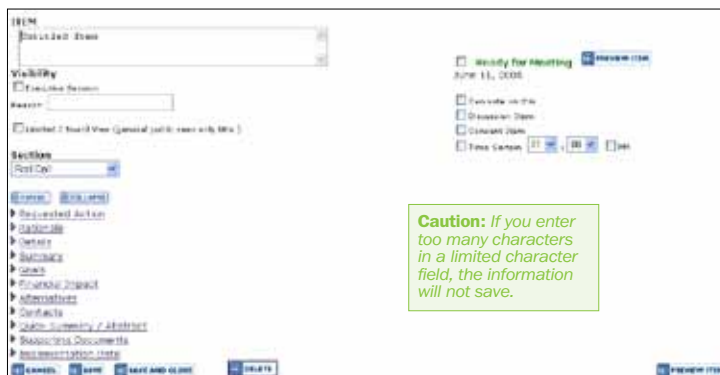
ITEM

Untitled Item

Visibility

Executive Session

Reason:

Limited / Board View (general public sees only title)

Section

Roll Call

Expand Collapse

Requested Action

Rationale

Details

Summary

Goals

Financial Impact

Alternatives

Contacts

Public Summary / Abstract

Supporting Documents

Recommendation Note

CANCEL SAVE SAVE AND CLOSE DELETE

Ready for Meeting PREVIEW ITEM

June 11, 2008

Consent on file

Discussion Item

Consent Item

Time Certain 11 : 00 PM

Caution: If you enter too many characters in a limited character field, the information will not save.

PREVIEW ITEM